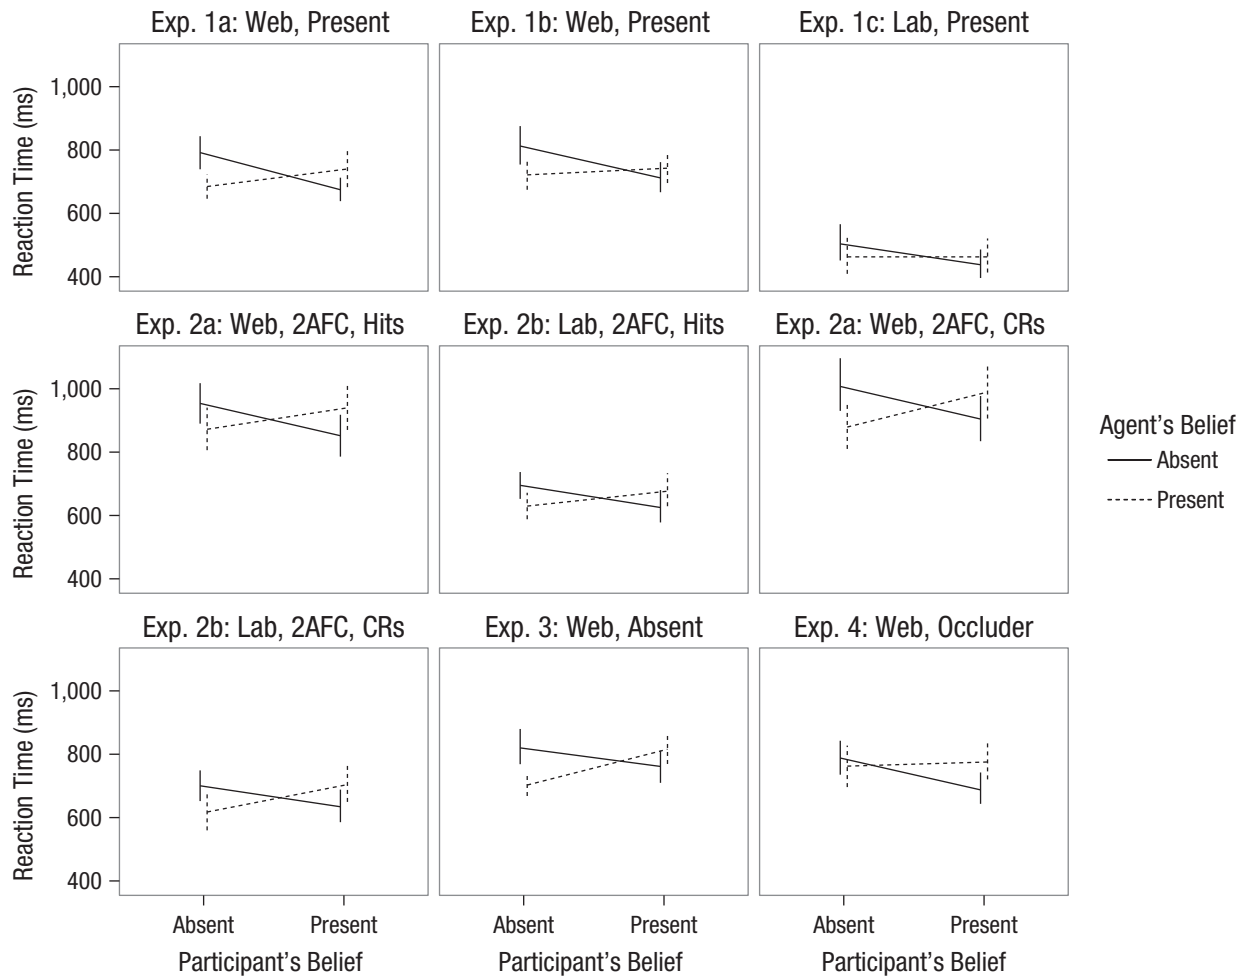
Exp. 1a: Web, Present
Exp. 1b: Web, Present
Exp. 1c: Lab, Present

Reaction Time (ms)
1,000
800
600
400

Exp. 2a: Web, 2AFC, Hits
Exp. 2b: Lab, 2AFC, Hits
Exp. 2a: Web, 2AFC, CRs

Reaction Time (ms)
1,000
800
600
400

Agent's Belief
Absent
Present

Exp. 2b: Lab, 2AFC, CRs
Exp. 3: Web, Absent
Exp. 4: Web, Occluder

Reaction Time (ms)
1,000
800
600
400

Absent Present
Participant's Belief

Absent Present
Participant's Belief

Absent Present
Participant's Belief